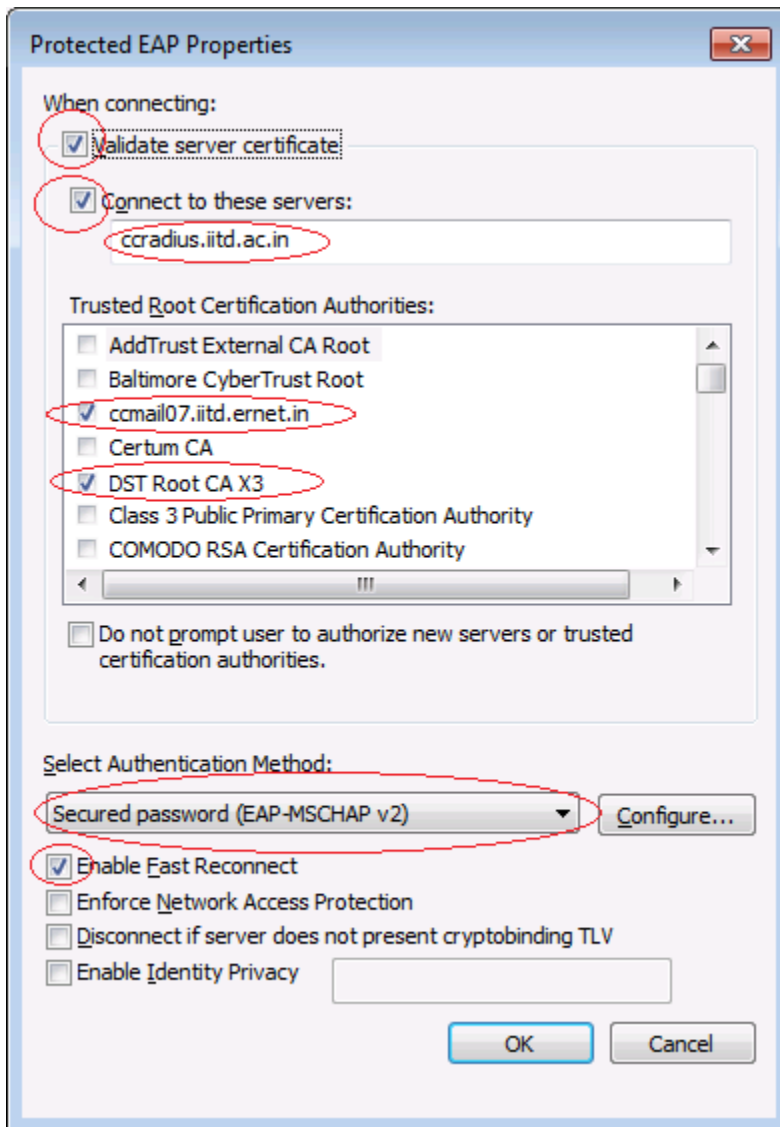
Protected EAP Properties

When connecting:

Validate server certificate

Connect to these servers:

ccradius.iitd.ac.in

Trusted Root Certification Authorities:

AddTrust External CA Root
Baltimore CyberTrust Root
ccmail07.iitd.ernet.in
Certum CA
DST Root CA X3
Class 3 Public Primary Certification Authority
COMODO RSA Certification Authority

Do not prompt user to authorize new servers or trusted certification authorities.

Select Authentication Method:

Secured password (EAP-MSCHAP v2)

Configure...

Enable Fast Reconnect
Enforce Network Access Protection
Disconnect if server does not present cryptobinding TLV
Enable Identity Privacy

OK

Cancel